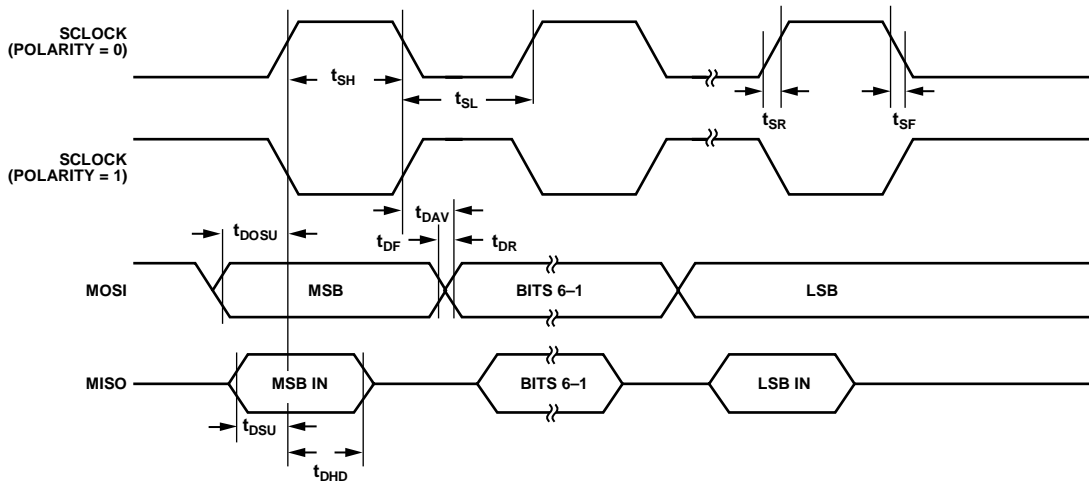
SCLOCK
(POLARITY = 0)

$t_{SH}$

$t_{SL}$

$t_{SR}$

$t_{SF}$

SCLOCK
(POLARITY = 1)

$t_{DAV}$

$t_{DOSU}$

$t_{DF}$

$t_{DR}$

MOSI

MSB

BITS 6–1

LSB

MISO

MSB IN

BITS 6–1

LSB IN

$t_{DSU}$

$t_{DHD}$